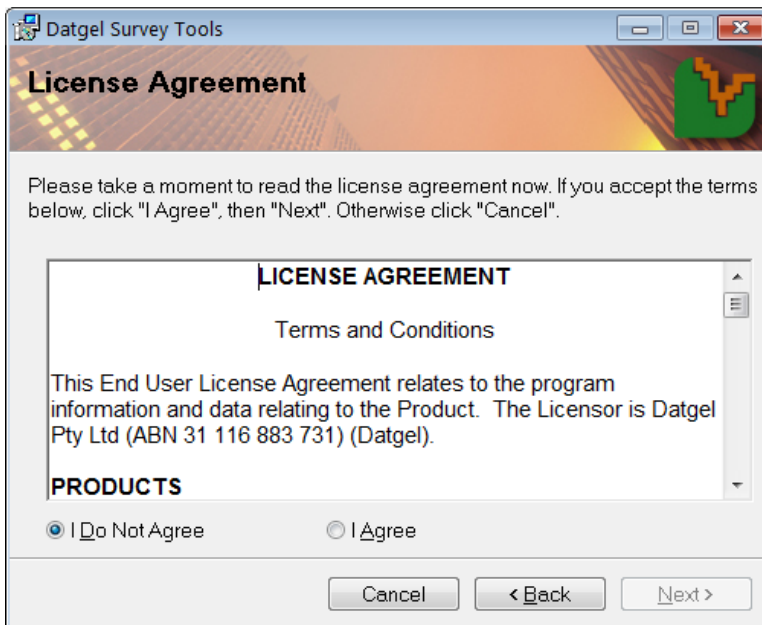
Datgel Survey Tools

License Agreement

Please take a moment to read the license agreement now. If you accept the terms below, click "I Agree", then "Next". Otherwise click "Cancel".

LICENSE AGREEMENT

Terms and Conditions

This End User License Agreement relates to the program information and data relating to the Product. The Licensor is Datgel Pty Ltd (ABN 31 116 883 731) (Datgel).

PRODUCTS

I Do Not Agree

I Agree

Cancel

< Back

Next >